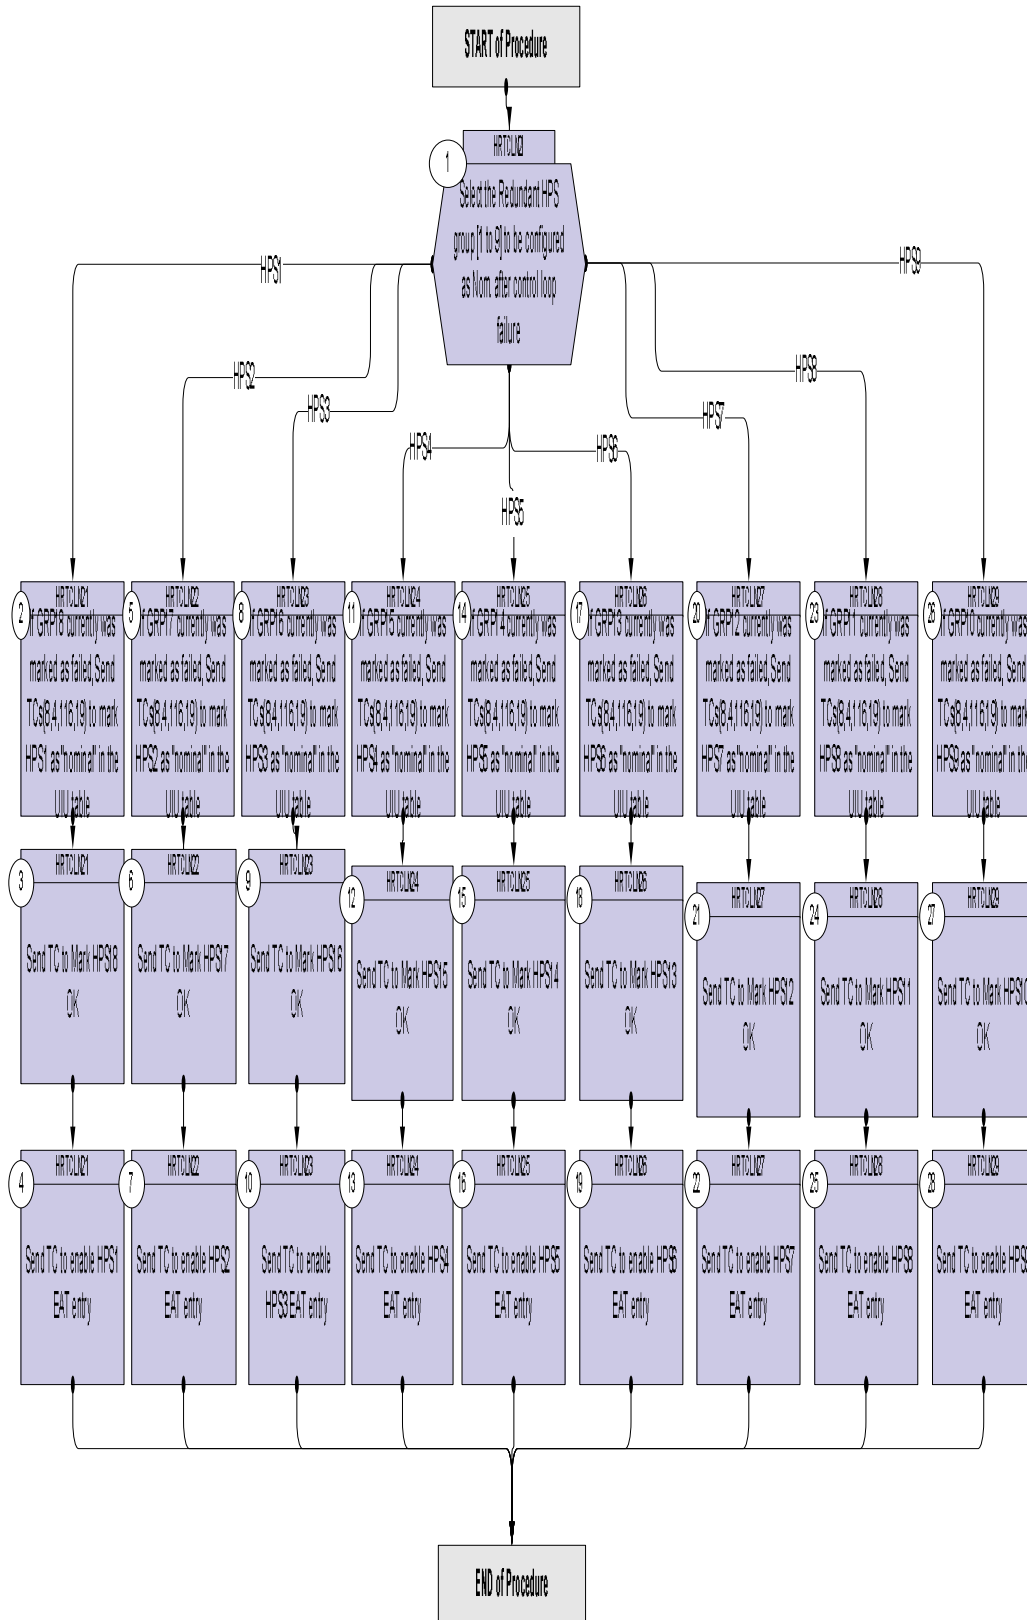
START of Procedure

HRTCLNØ
1
Select the Redundant HPS group [1 to 9] to be configured as Nom. after control loop failure

HPS1
HPS2
HPS3
HPS4
HPS5
HPS6
HPS7
HPS8
HPS9

HRTCLNØ1
2
If GRP18 currently was marked as failed, Send TCs(8,4,116,19) to mark HPS1 as "nominal" in the UIU table

HRTCLNØ2
5
If GRP17 currently was marked as failed, Send TCs(8,4,116,19) to mark HPS2 as "nominal" in the UIU table

HRTCLNØ3
8
If GRP16 currently was marked as failed, Send TCs(8,4,116,19) to mark HPS3 as "nominal" in the UIU table

HRTCLNØ4
11
If GRP15 currently was marked as failed, Send TCs(8,4,116,19) to mark HPS4 as "nominal" in the UIU table

HRTCLNØ5
14
If GRP14 currently was marked as failed, Send TCs(8,4,116,19) to mark HPS5 as "nominal" in the UIU table

HRTCLNØ6
17
If GRP13 currently was marked as failed, Send TCs(8,4,116,19) to mark HPS6 as "nominal" in the UIU table

HRTCLNØ7
20
If GRP12 currently was marked as failed, Send TCs(8,4,116,19) to mark HPS7 as "nominal" in the UIU table

HRTCLNØ8
23
If GRP11 currently was marked as failed, Send TCs(8,4,116,19) to mark HPS8 as "nominal" in the UIU table

HRTCLNØ9
26
If GRP10 currently was marked as failed, Send TCs(8,4,116,19) to mark HPS9 as "nominal" in the UIU table

HRTCLNØ1
3
Send TC to Mark HPS18 OK

HRTCLNØ2
6
Send TC to Mark HPS17 OK

HRTCLNØ3
9
Send TC to Mark HPS16 OK

HRTCLNØ4
12
Send TC to Mark HPS15 OK

HRTCLNØ5
15
Send TC to Mark HPS14 OK

HRTCLNØ6
18
Send TC to Mark HPS13 OK

HRTCLNØ7
21
Send TC to Mark HPS12 OK

HRTCLNØ8
24
Send TC to Mark HPS11 OK

HRTCLNØ9
27
Send TC to Mark HPS10 OK

HRTCLNØ1
4
Send TC to enable HPS1 EAT entry

HRTCLNØ2
7
Send TC to enable HPS2 EAT entry

HRTCLNØ3
10
Send TC to enable HPS3 EAT entry

HRTCLNØ4
13
Send TC to enable HPS4 EAT entry

HRTCLNØ5
16
Send TC to enable HPS5 EAT entry

HRTCLNØ6
19
Send TC to enable HPS6 EAT entry

HRTCLNØ7
22
Send TC to enable HPS7 EAT entry

HRTCLNØ8
25
Send TC to enable HPS8 EAT entry

HRTCLNØ9
28
Send TC to enable HPS9 EAT entry

END of Procedure